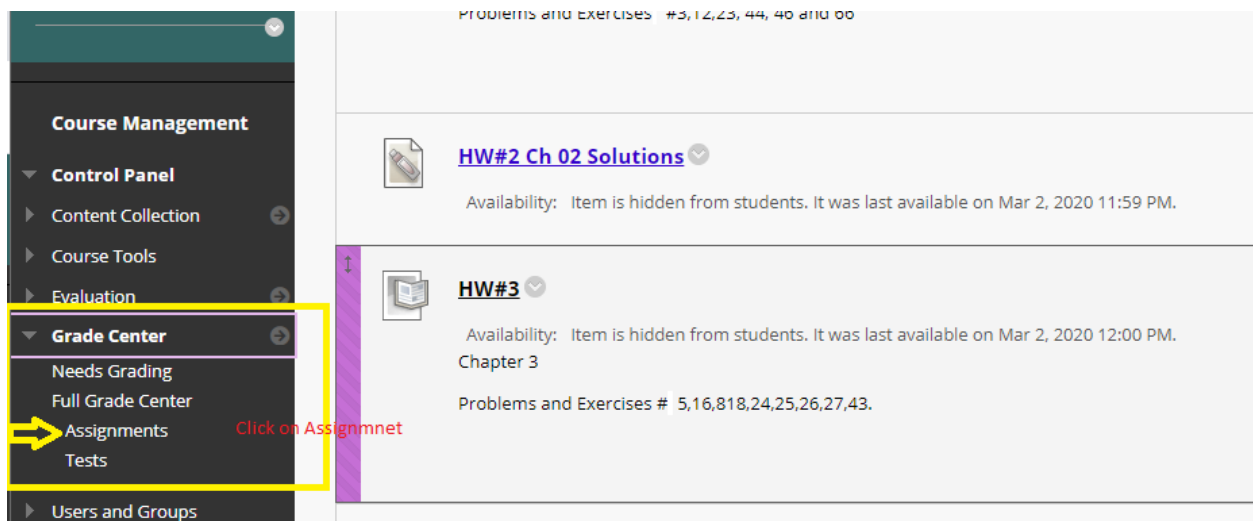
Course Management

Control Panel

Content Collection

Course Tools

Evaluation

Grade Center

Needs Grading

Full Grade Center

Assignments

Tests

Users and Groups

Click on Assignmnet

Problems and Exercises #3,12,23, 44, 46 and 66

HW#2 Ch 02 Solutions

Availability: Item is hidden from students. It was last available on Mar 2, 2020 11:59 PM.

HW#3

Availability: Item is hidden from students. It was last available on Mar 2, 2020 12:00 PM.

Chapter 3

Problems and Exercises # 5,16,818,24,25,26,27,43.